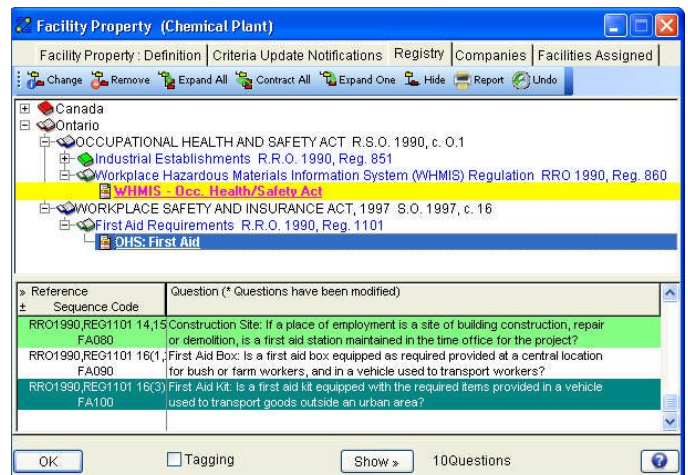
Facility Property (Chemical Plant)

Facility Property : Definition | Criteria Update Notifications | Registry | Companies | Facilities Assigned

Change Remove Expand All Contract All Expand One Hide Report Undo

Canada
Ontario
OCCUPATIONAL HEALTH AND SAFETY ACT R.S.O. 1990, c. O.1
Industrial Establishments R.R.O. 1990, Reg. 851
Workplace Hazardous Materials Information System (WHMIS) Regulation RRO 1990, Reg. 860
WHMIS - Occ. Health/Safety Act
WORKPLACE SAFETY AND INSURANCE ACT, 1997 S.O. 1997, c. 16
First Aid Requirements R.R.O. 1990, Reg. 1101
OHS: First Aid

| » Reference ± Sequence Code | Question (* Questions have been modified) |
|---|---|
| RRO1990,REG1101 14,15 FA080 | Construction Site: If a place of employment is a site of building construction, repair or demolition, is a first aid station maintained in the time office for the project? |
| RRO1990,REG1101 16(1, FA090 | First Aid Box: Is a first aid box equipped as required provided at a central location for bush or farm workers, and in a vehicle used to transport workers? |
| RRO1990,REG1101 16(3) FA100 | First Aid Kit: Is a first aid kit equipped with the required items provided in a vehicle used to transport goods outside an urban area? |

OK Tagging Show » 10Questions